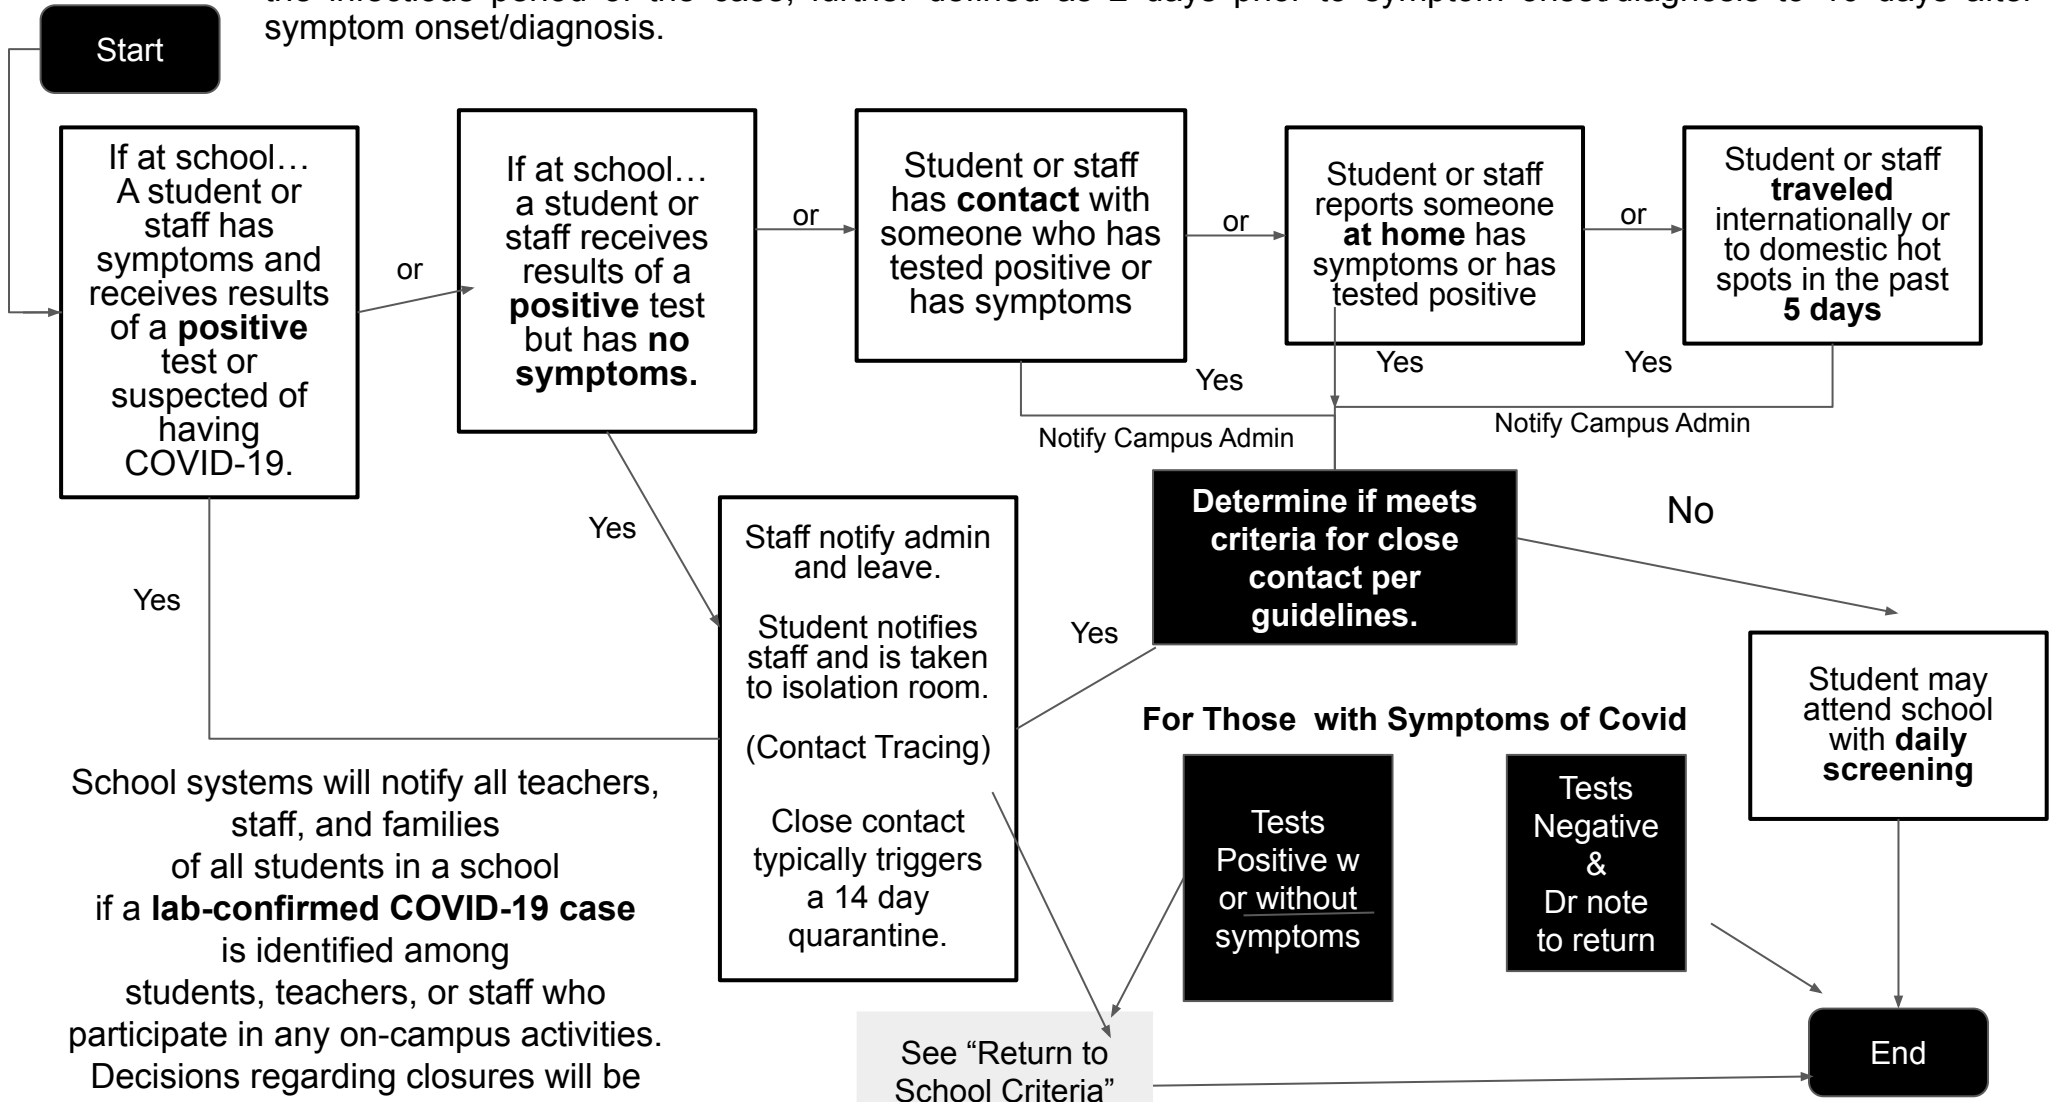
the infectious period of the case, further defined as 2 days prior to symptom onset/diagnosis to 10 days after symptom onset/diagnosis.

Start

If at school… A student or staff has symptoms and receives results of a **positive** test or suspected of having COVID-19.

or

If at school… a student or staff receives results of a **positive** test but has **no symptoms.**

or

Student or staff has **contact** with someone who has tested positive or has symptoms

or

Student or staff reports someone **at home** has symptoms or has tested positive

or

Student or staff **traveled** internationally or to domestic hot spots in the past **5 days**

Yes

Yes

Yes

Notify Campus Admin

Notify Campus Admin

**Determine if meets criteria for close contact per guidelines.**

No

Yes

Yes

Yes

Staff notify admin and leave.

Student notifies staff and is taken to isolation room.

(Contact Tracing)

Close contact typically triggers a 14 day quarantine.

Student may attend school with **daily screening**

**For Those with Symptoms of Covid**

Tests Positive w or without symptoms

Tests Negative & Dr note to return

School systems will notify all teachers, staff, and families of all students in a school if a **lab-confirmed COVID-19 case** is identified among students, teachers, or staff who participate in any on-campus activities. Decisions regarding closures will be

See "Return to School Criteria"

End